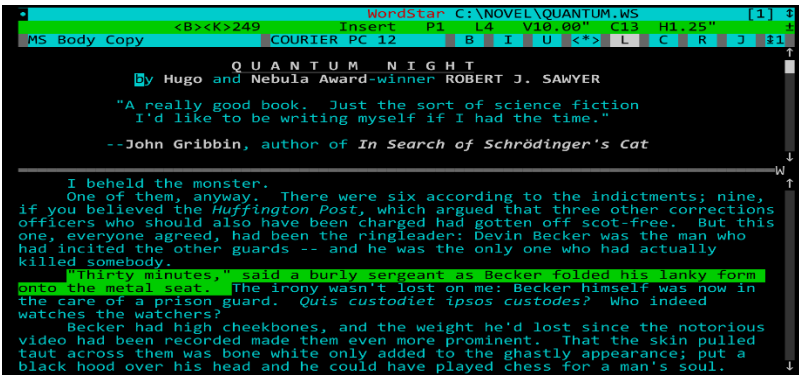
• WordStar C:\NOVEL\QUANTUM.WS [1] ‡
<B><K>249 Insert P1 L4 V10.00" C13 H1.25" ±
MS Body Copy COURIER PC 12 B I U <*> L C R J $1

Q U A N T U M   N I G H T
by Hugo and Nebula Award-winner ROBERT J. SAWYER

"A really good book. Just the sort of science fiction I'd like to be writing myself if I had the time."

--John Gribbin, author of In Search of Schrödinger's Cat

I beheld the monster.

One of them, anyway. There were six according to the indictments; nine, if you believed the Huffington Post, which argued that three other corrections officers who should also have been charged had gotten off scot-free. But this one, everyone agreed, had been the ringleader: Devin Becker was the man who had incited the other guards -- and he was the only one who had actually killed somebody.

"Thirty minutes," said a burly sergeant as Becker folded his lanky form onto the metal seat. The irony wasn't lost on me: Becker himself was now in the care of a prison guard. Quis custodiet ipsos custodes? Who indeed watches the watchers?

Becker had high cheekbones, and the weight he'd lost since the notorious video had been recorded made them even more prominent. That the skin pulled taut across them was bone white only added to the ghastly appearance; put a black hood over his head and he could have played chess for a man's soul.